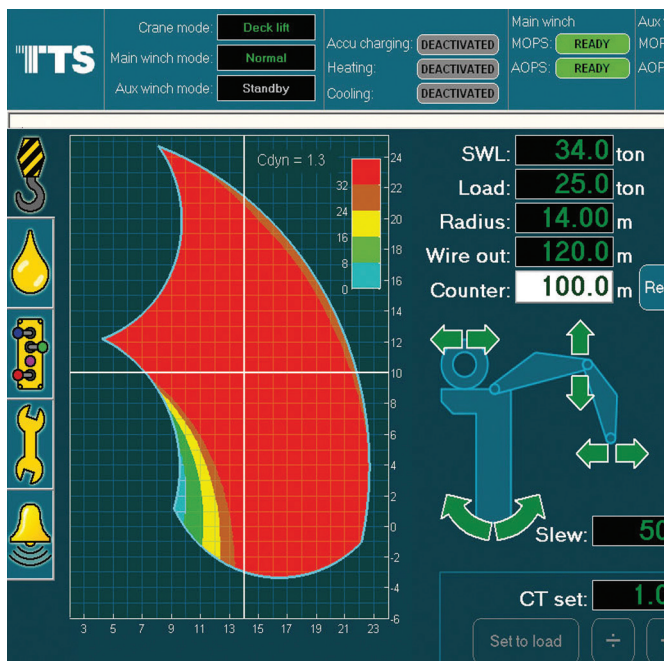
TTS

Crane mode: Deck lift
Main winch mode: Normal
Aux winch mode: Standby

Accu charging: DEACTIVATED
Heating: DEACTIVATED
Cooling: DEACTIVATED

Main winch
MOPS: READY
AOPS: READY

Aux
MOP
AOP

Cdyn = 1.3

32
24
16
8
0

24
22
20
18
16
14
12
10
8
6
4
2
0
-2
-4
-6

3 5 7 9 11 13 15 17 19 21 23

SWL: 34.0 ton
Load: 25.0 ton
Radius: 14.00 m
Wire out: 120.0 m
Counter: 100.0 m

Re

Slew: 50

CT set: 1.0

Set to load
÷